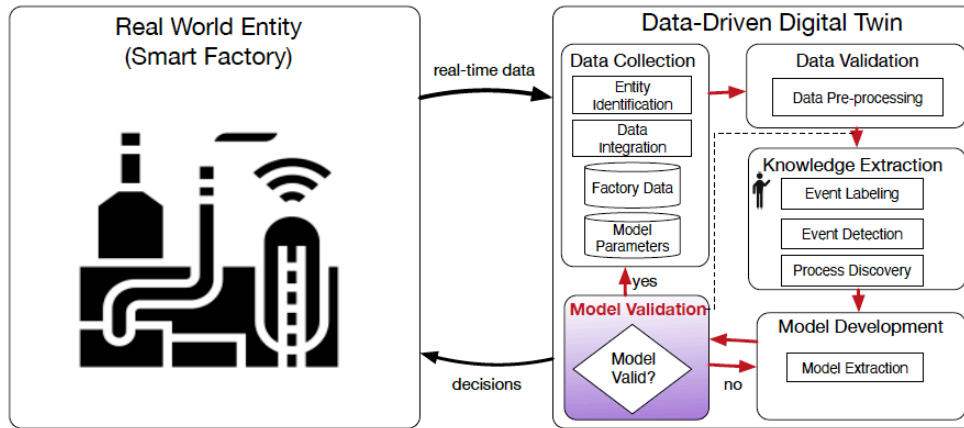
Real World Entity
(Smart Factory)

real-time data

decisions

Data-Driven Digital Twin

Data Collection

Entity Identification

Data Integration

Factory Data

Model Parameters

Data Validation

Data Pre-processing

Knowledge Extraction

Event Labeling

Event Detection

Process Discovery

yes

Model Validation

Model Valid?

no

Model Development

Model Extraction